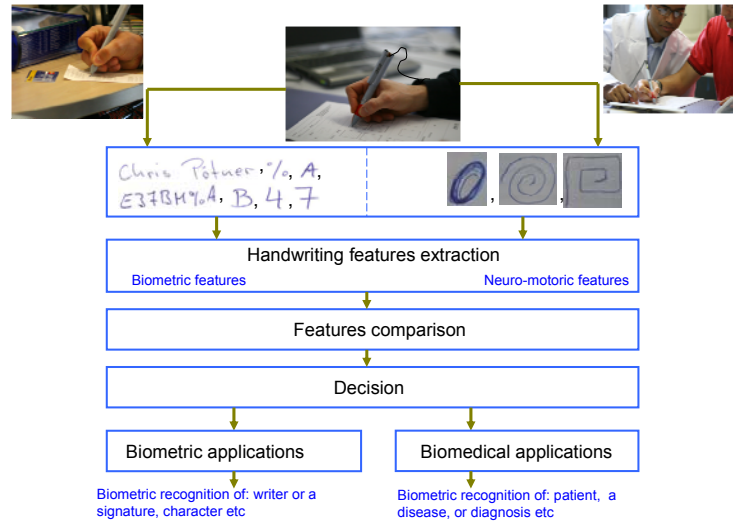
Chris Potuer, "%, A, E37BH%A, B, 4, 7

, ,

Handwriting features extraction

Biometric features

Neuro-motoric features

Features comparison

Decision

Biometric applications

Biomedical applications

Biometric recognition of: writer or a signature, character etc

Biometric recognition of: patient, a disease, or diagnosis etc